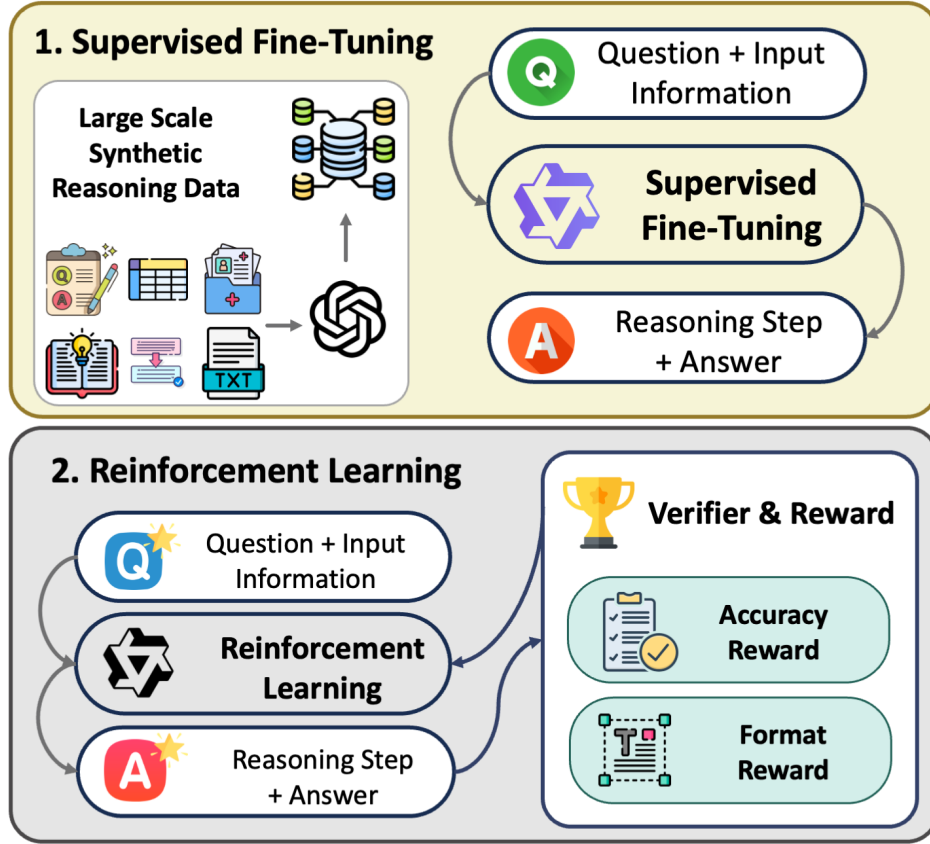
1. Supervised Fine-Tuning

Large Scale Synthetic Reasoning Data

Q

A

TXT

Q

Question + Input Information

Supervised Fine-Tuning

A

Reasoning Step + Answer

2. Reinforcement Learning

Q

Question + Input Information

Reinforcement Learning

A

Reasoning Step + Answer

Verifier & Reward

Accuracy Reward

T

Format Reward